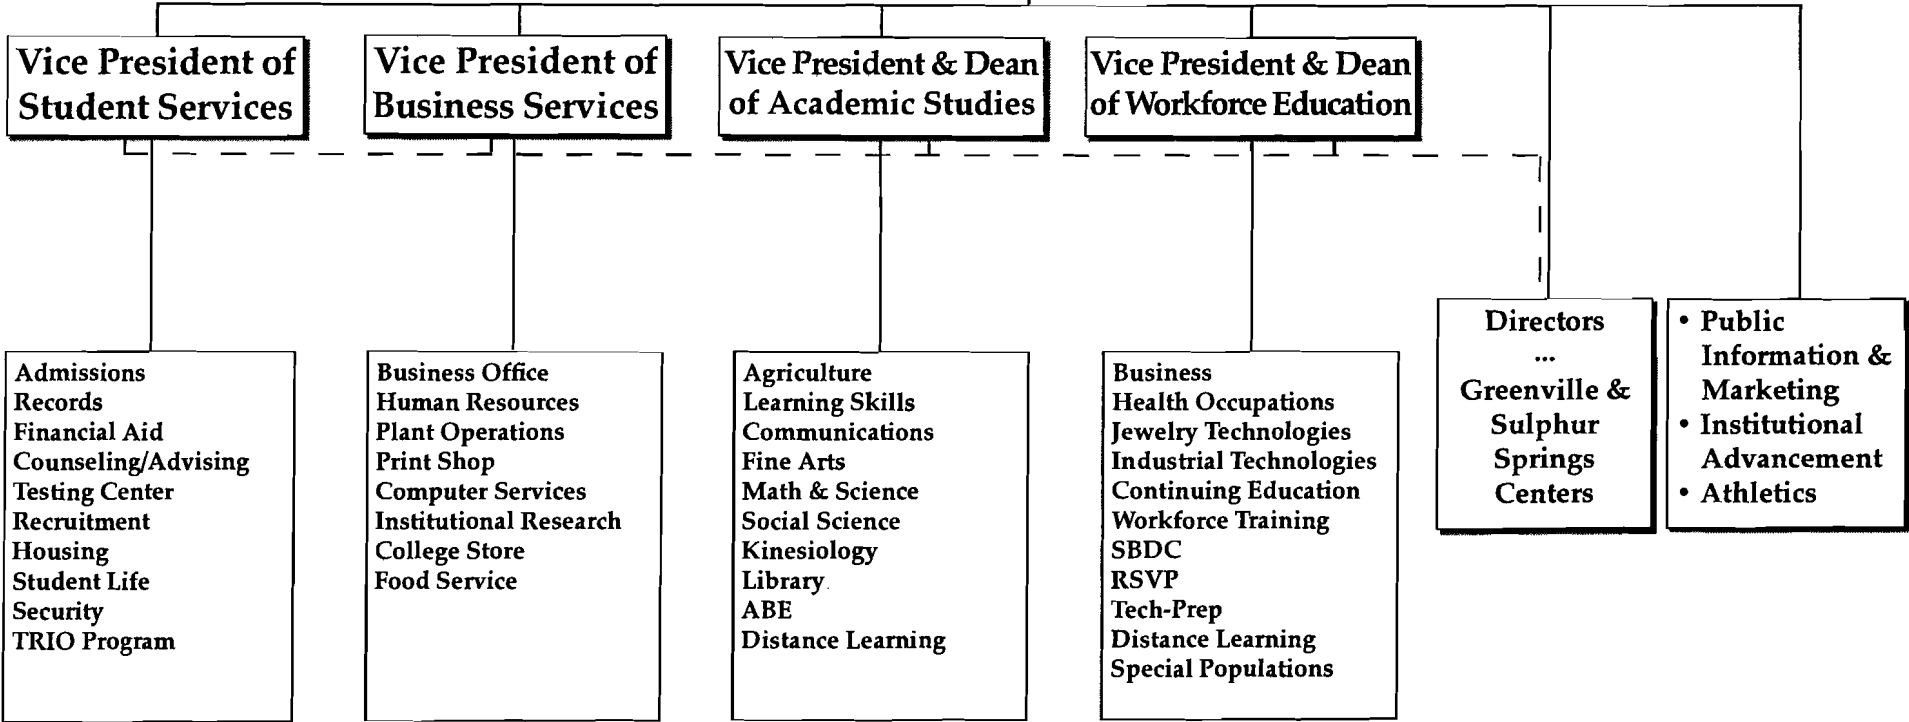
Vice President of Student Services

Vice President of Business Services

Vice President & Dean of Academic Studies

Vice President & Dean of Workforce Education

Admissions
Records
Financial Aid
Counseling/Advising
Testing Center
Recruitment
Housing
Student Life
Security
TRIO Program

Business Office
Human Resources
Plant Operations
Print Shop
Computer Services
Institutional Research
College Store
Food Service

Agriculture
Learning Skills
Communications
Fine Arts
Math & Science
Social Science
Kinesiology
Library
ABE
Distance Learning

Business
Health Occupations
Jewelry Technologies
Industrial Technologies
Continuing Education
Workforce Training
SBDC
RSVP
Tech-Prep
Distance Learning
Special Populations

Directors
...
Greenville & Sulphur Springs Centers

• Public Information & Marketing
• Institutional Advancement
• Athletics